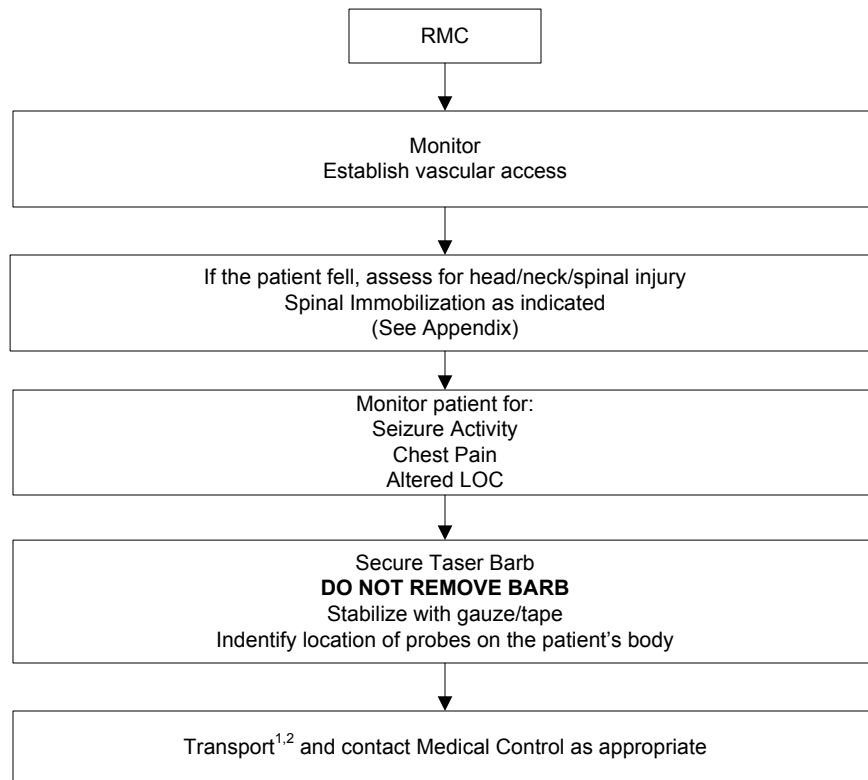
RMC

Monitor
Establish vascular access

If the patient fell, assess for head/neck/spinal injury
Spinal Immobilization as indicated
(See Appendix)

Monitor patient for:
Seizure Activity
Chest Pain
Altered LOC

Secure Taser Barb
**DO NOT REMOVE BARB**
Stabilize with gauze/tape
Indentify location of probes on the patient's body

Transport$^{1,2}$ and contact Medical Control as appropriate